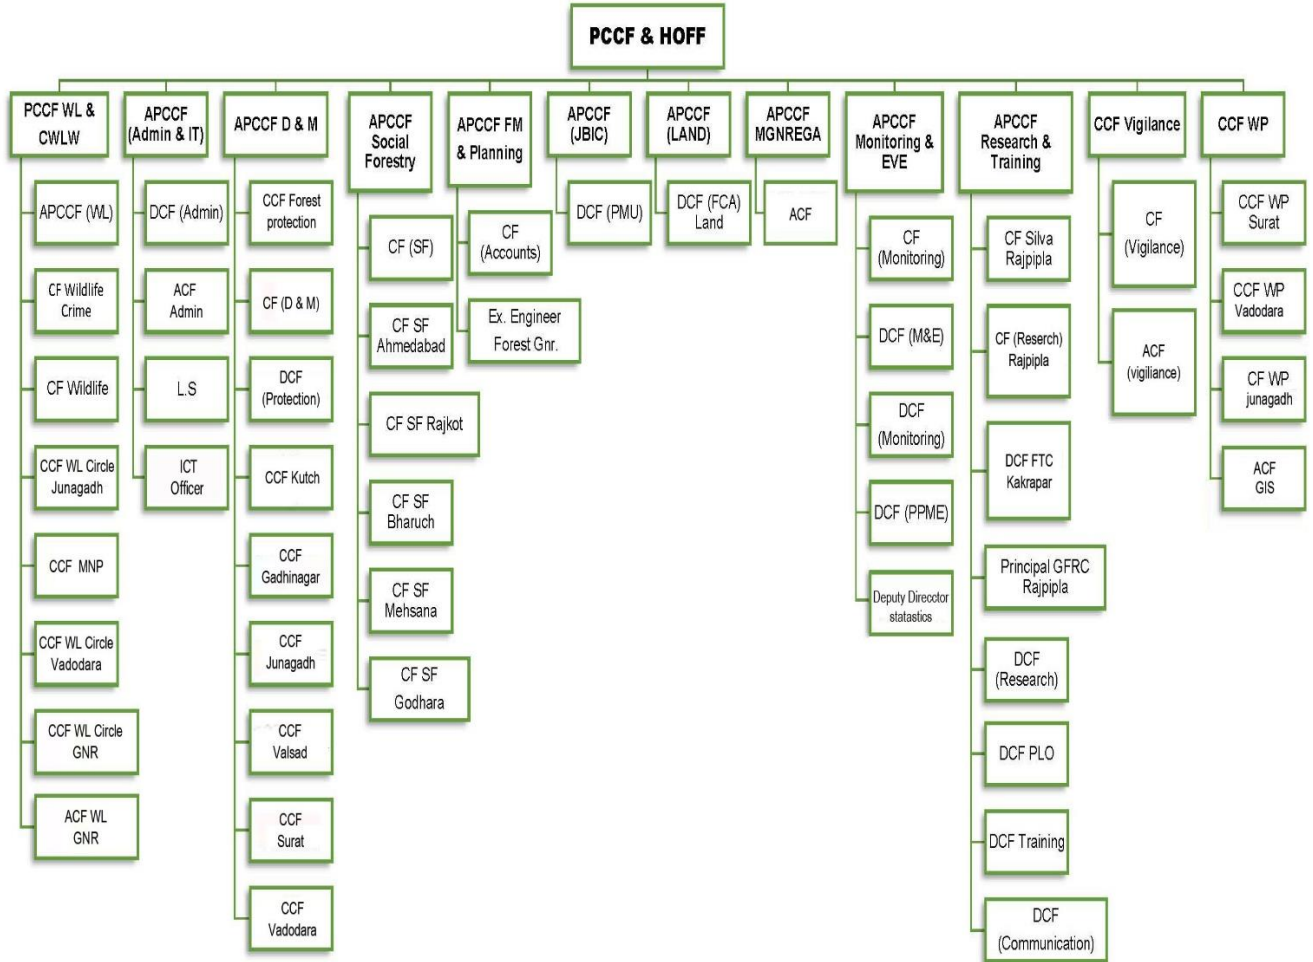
PCCF & HOFF

PCCF WL & CWLW

APCCF (WL)

CF Wildlife Crime

CF Wildlife

CCF WL Circle Junagadh

CCF MNP

CCF WL Circle Vadodara

CCF WL Circle GNR

ACF WL GNR

APCCF (Admin & IT)

DCF (Admin)

ACF Admin

L.S

ICT Officer

APCCF D & M

CCF Forest protection

CF (D & M)

DCF (Protection)

CCF Kutch

CCF Gadhinagar

CCF Junagadh

CCF Valsad

CCF Surat

CCF Vadodara

APCCF Social Forestry

CF (SF)

CF SF Ahmedabad

CF SF Rajkot

CF SF Bharuch

CF SF Mehsana

CF SF Godhara

APCCF FM & Planning

CF (Accounts)

Ex. Engineer Forest Gnr.

APCCF (JBIC)

DCF (PMU)

APCCF (LAND)

DCF (FCA) Land

APCCF MGNREGA

ACF

APCCF Monitoring & EVE

CF (Monitoring)

DCF (M&E)

DCF (Monitoring)

DCF (PPME)

Deputy Direcctor statastics

APCCF Research & Training

CF Silva Rajpipla

CF (Reserch) Rajpipla

DCF FTC Kakrapar

Principal GFRC Rajpipla

DCF (Research)

DCF PLO

DCF Training

DCF (Communication)

CCF Vigilance

CF (Vigilance)

ACF (vigiliance)

CCF WP

CCF WP Surat

CCF WP Vadodara

CF WP junagadh

ACF GIS